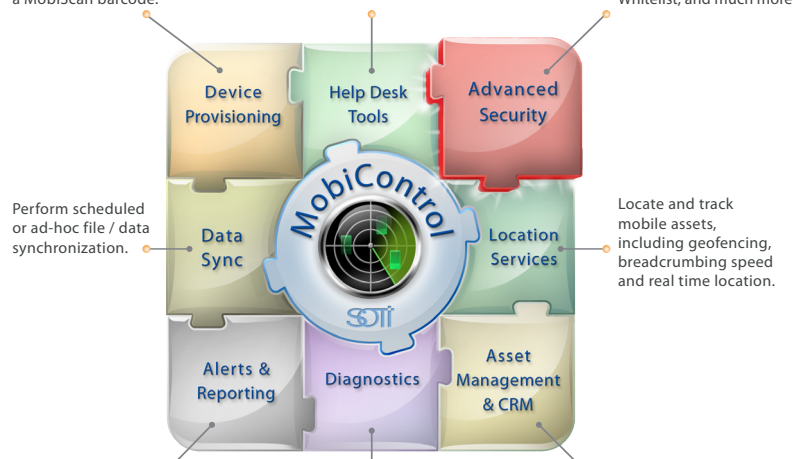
a MobiScan barcode.

Whitelist, and much more

Device Provisioning

Help Desk Tools

Advanced Security

Perform scheduled or ad-hoc file / data synchronization.

Data Sync

MobiControl

SOTI

Location Services

Locate and track mobile assets, including geofencing, breadcrumbing speed and real time location.

Alerts & Reporting

Diagnostics

Asset Management & CRM